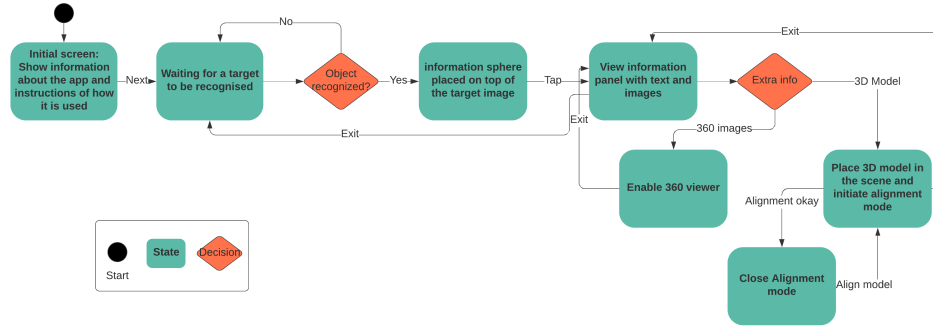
Initial screen: Show information about the app and instructions of how it is used

Next

Waiting for a target to be recognised

No

Object recognized?

Yes

information sphere placed on top of the target image

Tap

View information panel with text and images

Exit

Extra info

3D Model

Exit

Exit

360 images

Enable 360 viewer

Place 3D model in the scene and initiate alignment mode

Alignment okay

Close Alignment mode

Align model

Start

State

Decision